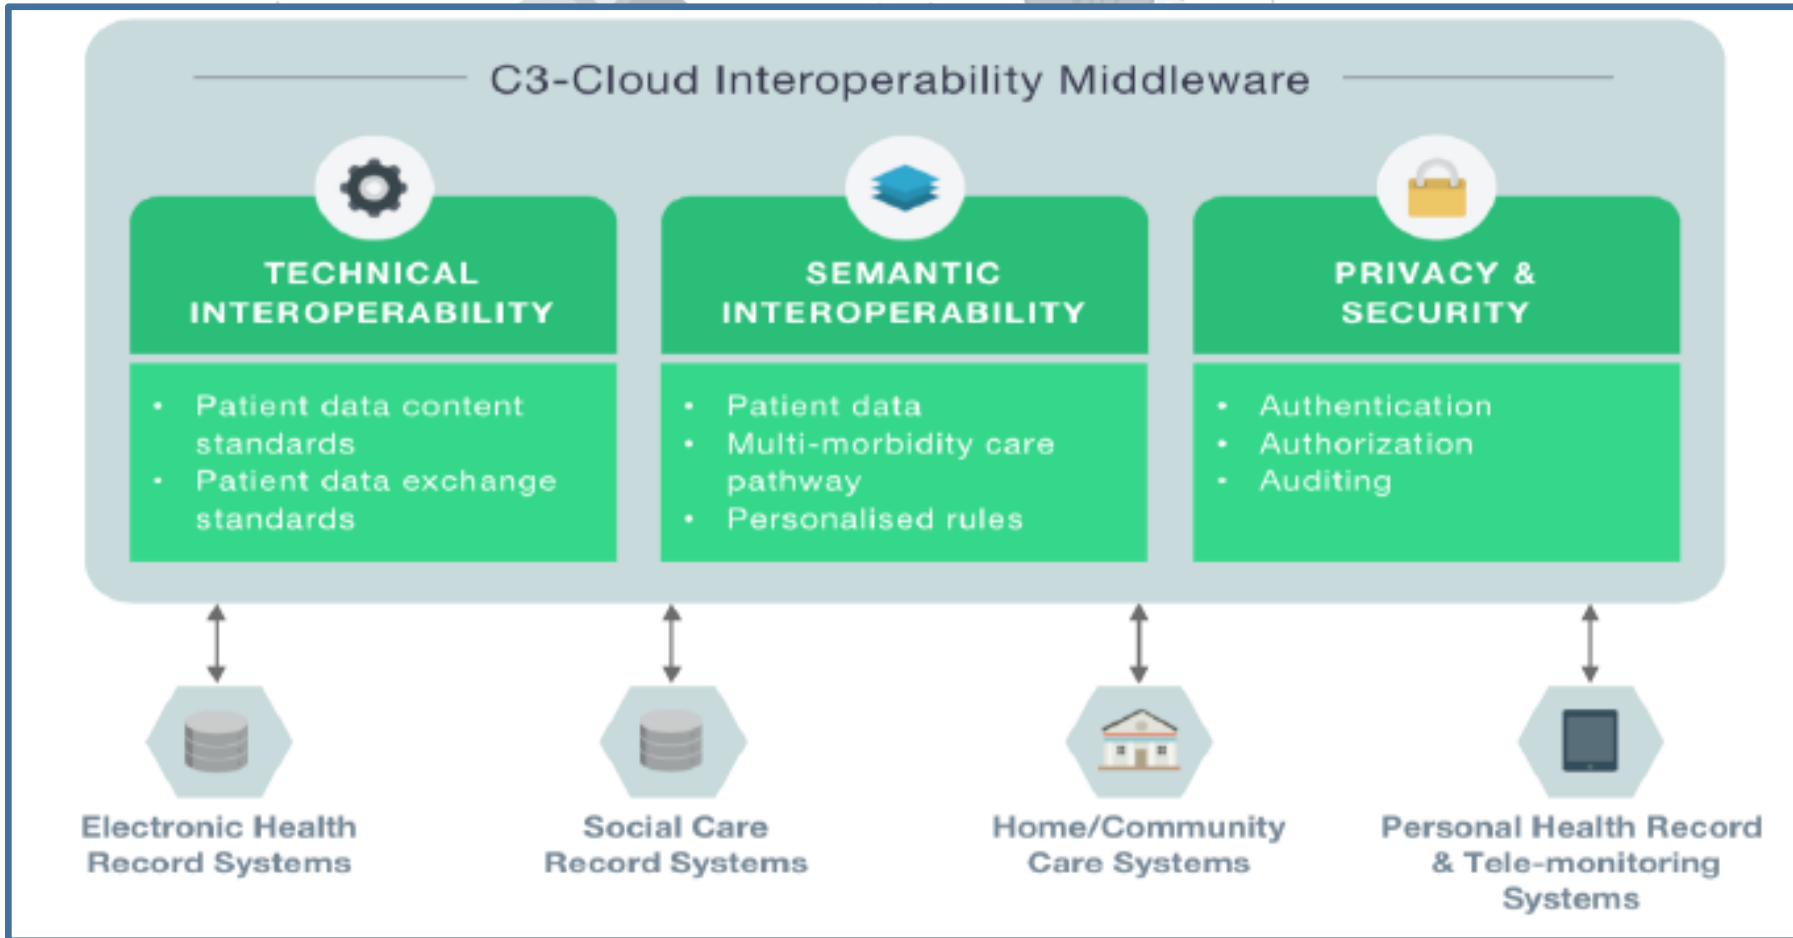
C3-Cloud Interoperability Middleware

TECHNICAL INTEROPERABILITY

- Patient data content standards
- Patient data exchange standards

SEMANTIC INTEROPERABILITY

- Patient data
- Multi-morbidity care pathway
- Personalised rules

PRIVACY & SECURITY

- Authentication
- Authorization
- Auditing

Electronic Health Record Systems

Social Care Record Systems

Home/Community Care Systems

Personal Health Record & Tele-monitoring Systems